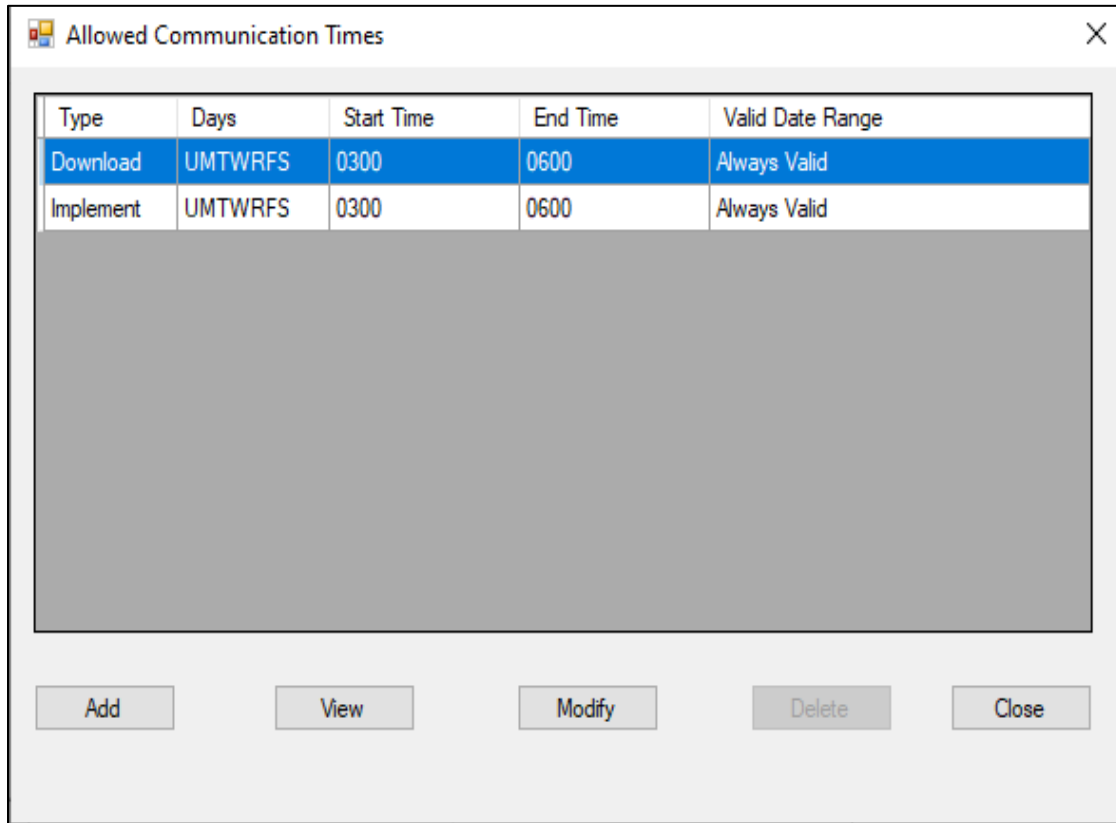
Allowed Communication Times

| Type | Days | Start Time | End Time | Valid Date Range |
|---|---|---|---|---|
| Download | UMTWRFS | 0300 | 0600 | Always Valid |
| Implement | UMTWRFS | 0300 | 0600 | Always Valid |

Add View Modify Delete Close